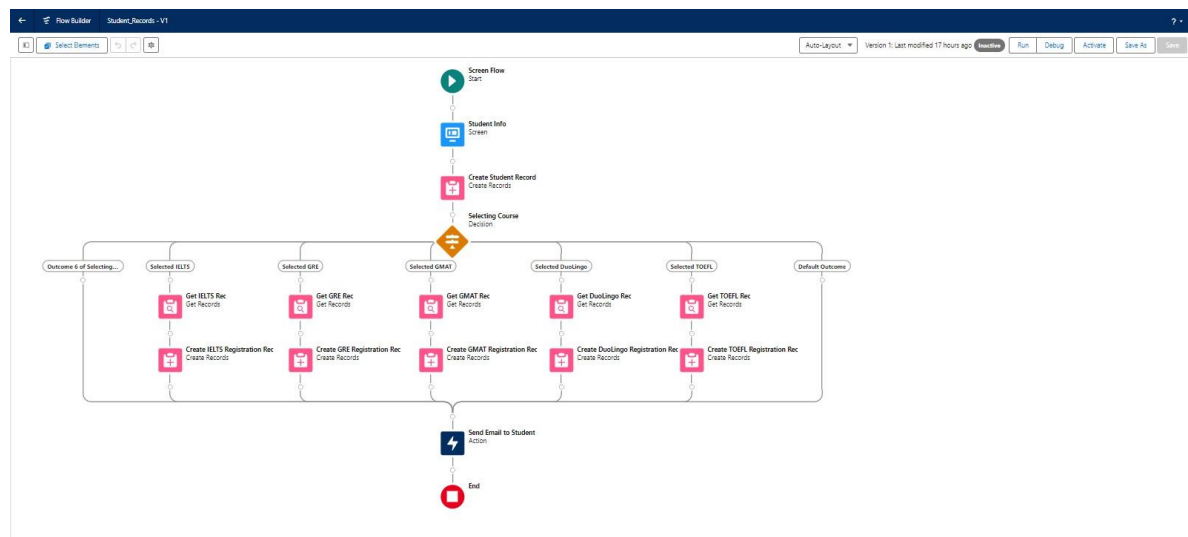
Flow Builder Student_Records - V1

?

Select Elements

Auto-Layout

Version 1: Last modified 17 hours ago Inactive

Run Debug Activate Save As Save

Screen Flow
Start

Student Info
Screen

Create Student Record
Create Records

Selecting Course
Decision

Outcome 6 of Selecting...

Selected IELTS

Get IELTS Rec
Get Records

Create IELTS Registration Rec
Create Records

Selected GRE

Get GRE Rec
Get Records

Create GRE Registration Rec
Create Records

Selected GMAT

Get GMAT Rec
Get Records

Create GMAT Registration Rec
Create Records

Selected DuoLingo

Get DuoLingo Rec
Get Records

Create DuoLingo Registration Rec
Create Records

Selected TOEFL

Get TOEFL Rec
Get Records

Create TOEFL Registration Rec
Create Records

Default Outcome

Send Email to Student
Action

End